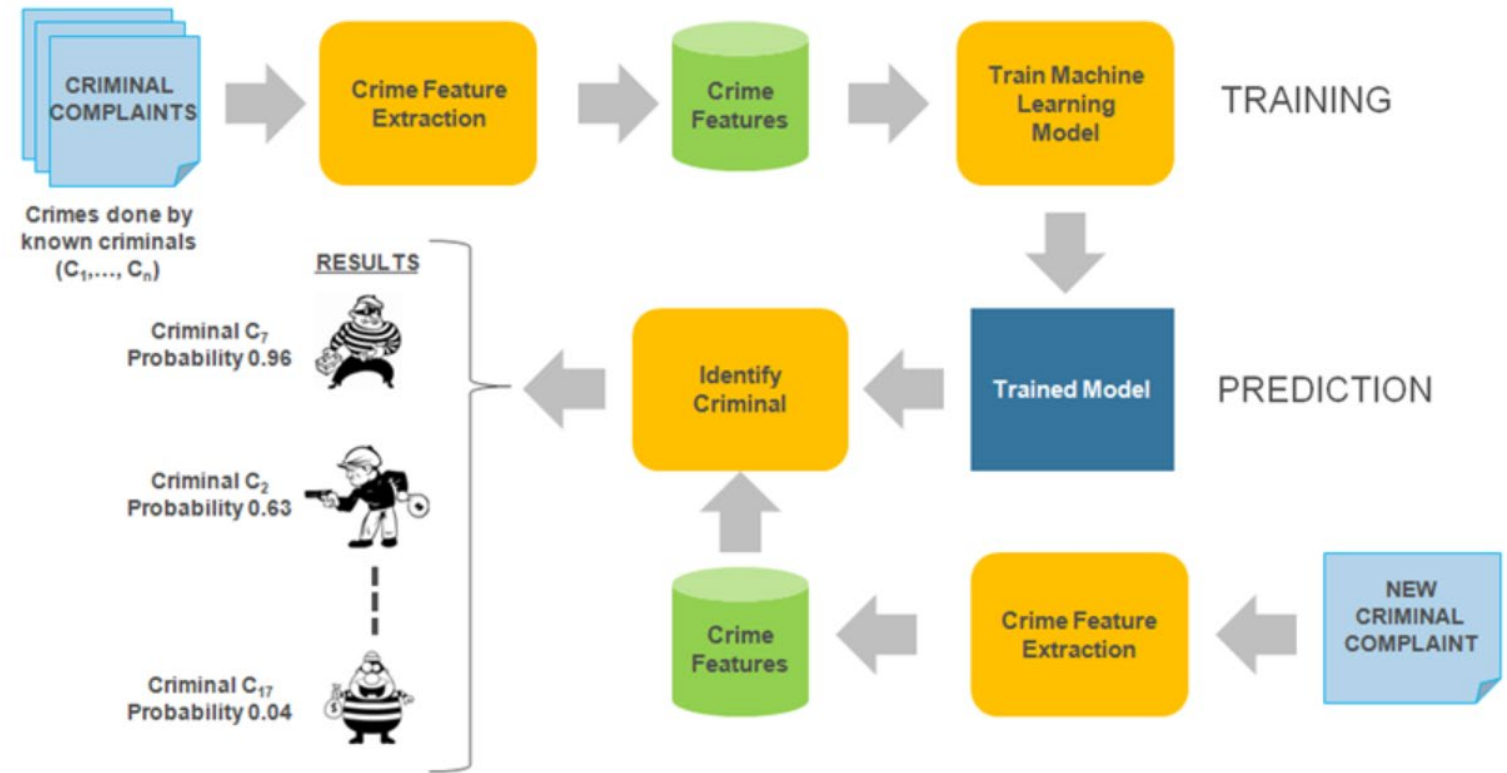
CRIMINAL COMPLAINTS

Crimes done by known criminals ($C_1$,..., $C_n$)

Crime Feature Extraction

Crime Features

Train Machine Learning Model

TRAINING

RESULTS

Criminal $C_7$
Probability 0.96

Criminal $C_2$
Probability 0.63

Criminal $C_{17}$
Probability 0.04

Identify Criminal

Trained Model

PREDICTION

Crime Features

Crime Feature Extraction

NEW CRIMINAL COMPLAINT